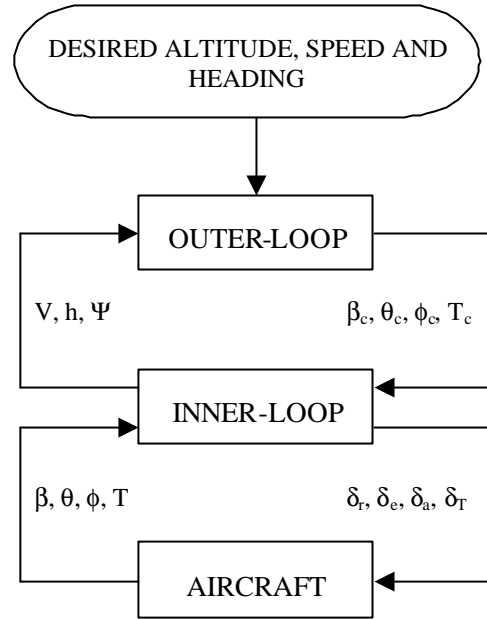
DESIRED ALTITUDE, SPEED AND HEADING

OUTER-LOOP

V, h, $\Psi$

$\beta_c$, $\theta_c$, $\phi_c$, $T_c$

INNER-LOOP

$\beta$, $\theta$, $\phi$, T

$\delta_r$, $\delta_e$, $\delta_a$, $\delta_T$

AIRCRAFT